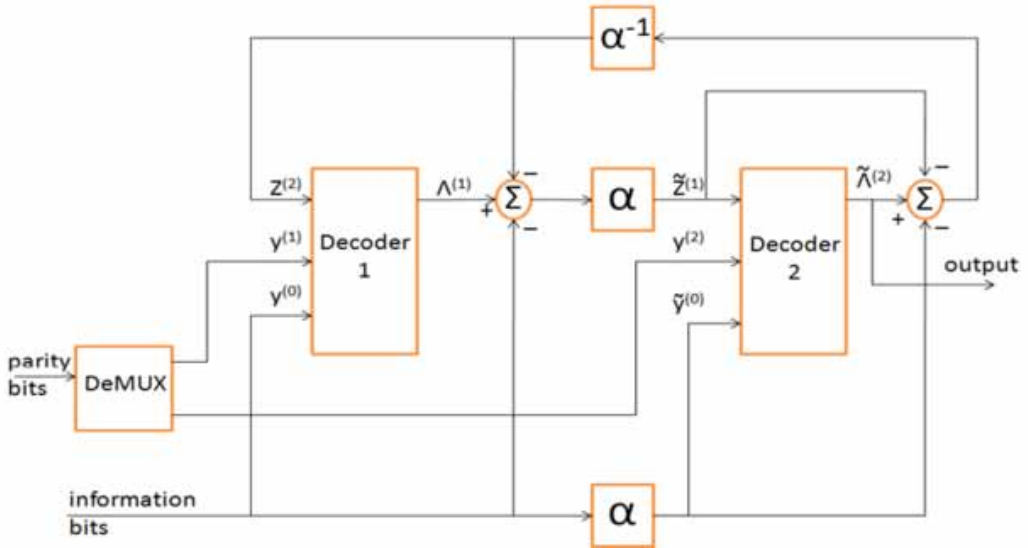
$\alpha^{-1}$

$Z^{(2)}$

$\Lambda^{(1)}$

$\Sigma$

$\alpha$

$\tilde{Z}^{(1)}$

$\tilde{\Lambda}^{(2)}$

$\Sigma$

$y^{(1)}$

Decoder 1

$y^{(2)}$

Decoder 2

$y^{(0)}$

$\tilde{y}^{(0)}$

output

parity bits

DeMUX

information bits

$\alpha$